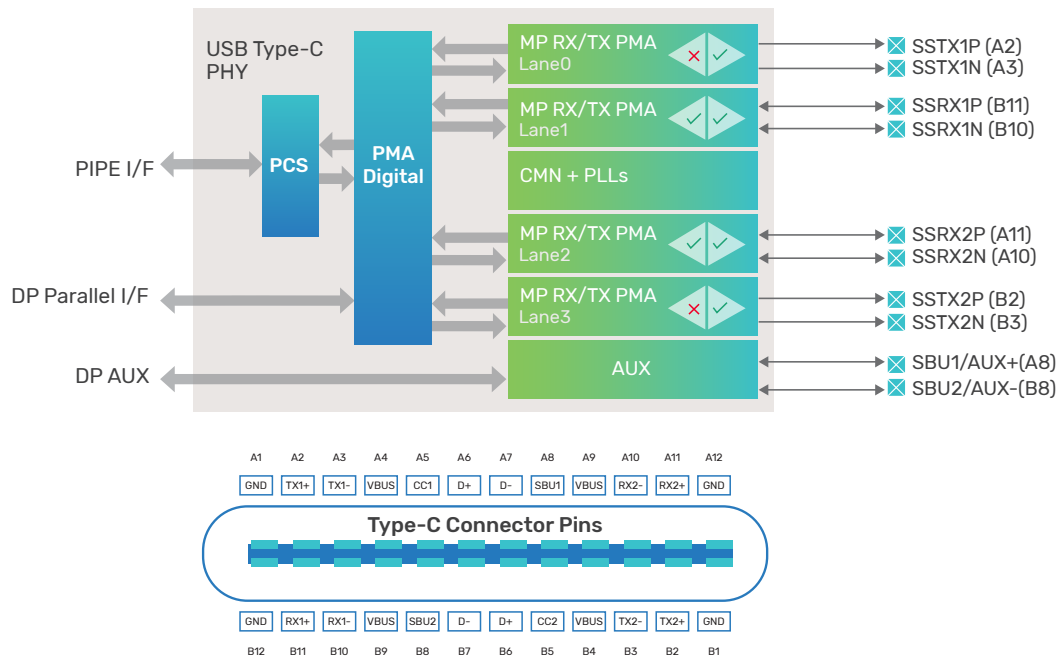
USB Type-C PHY

PIPE I/F

DP Parallel I/F

DP AUX

PCS

PMA Digital

MP RX/TX PMA Lane0

MP RX/TX PMA Lane1

CMN + PLLs

MP RX/TX PMA Lane2

MP RX/TX PMA Lane3

AUX

SSTX1P (A2)
SSTX1N (A3)
SSRX1P (B11)
SSRX1N (B10)
SSRX2P (A11)
SSRX2N (A10)
SSTX2P (B2)
SSTX2N (B3)
SBU1/AUX+(A8)
SBU2/AUX-(B8)

| A1 | A2 | A3 | A4 | A5 | A6 | A7 | A8 | A9 | A10 | A11 | A12 |
|---|---|---|---|---|---|---|---|---|---|---|---|
| GND | TX1+ | TX1- | VBUS | CC1 | D+ | D- | SBU1 | VBUS | RX2- | RX2+ | GND |

Type-C Connector Pins

| GND | RX1+ | RX1- | VBUS | SBU2 | D- | D+ | CC2 | VBUS | TX2- | TX2+ | GND |
|---|---|---|---|---|---|---|---|---|---|---|---|
| B12 | B11 | B10 | B9 | B8 | B7 | B6 | B5 | B4 | B3 | B2 | B1 |